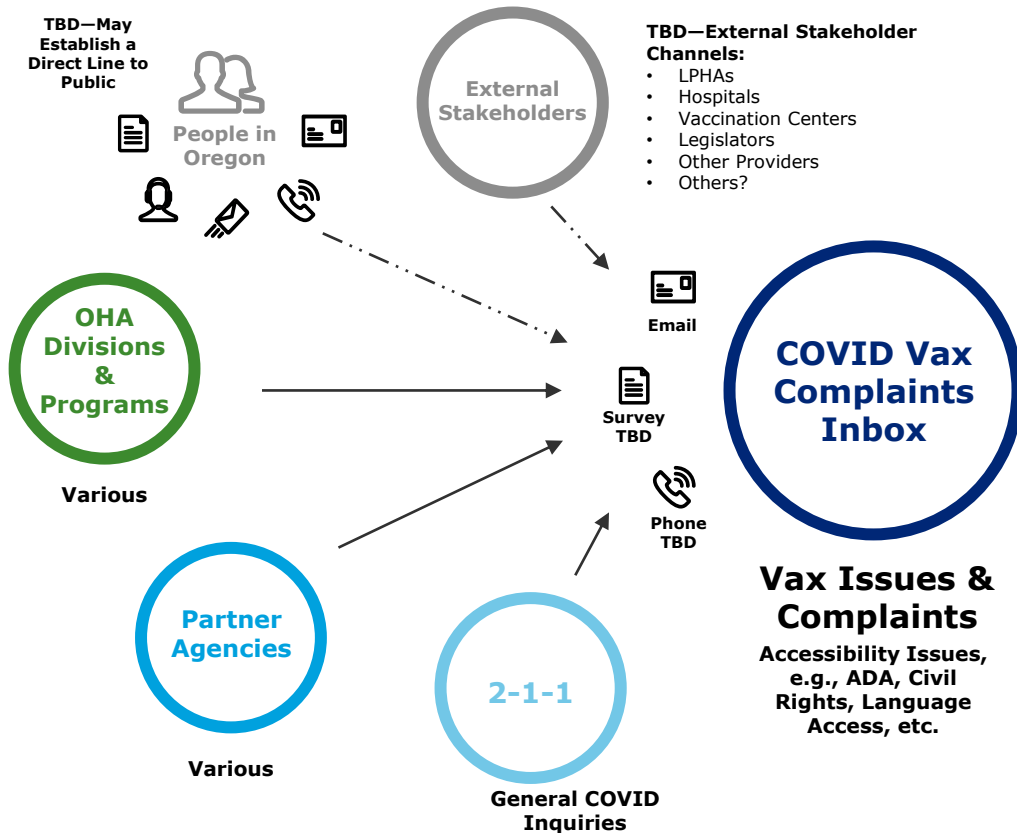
TBD—May Establish a Direct Line to Public

People in Oregon

External Stakeholders

TBD—External Stakeholder Channels:
- LPHAs
- Hospitals
- Vaccination Centers
- Legislators
- Other Providers
- Others?

OHA Divisions & Programs

Various

Email

Survey TBD

Phone TBD

COVID Vax Complaints Inbox

Partner Agencies

Various

2-1-1

General COVID Inquiries

Vax Issues & Complaints

Accessibility Issues, e.g., ADA, Civil Rights, Language Access, etc.